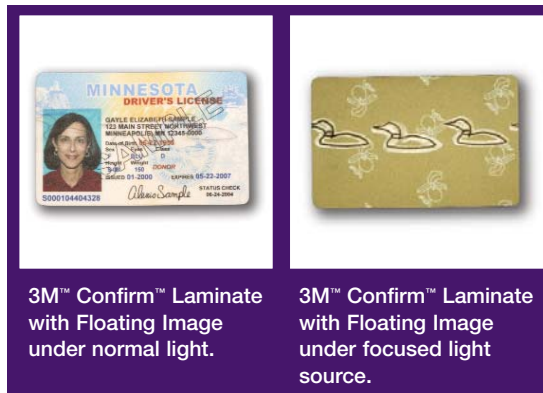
MINNESOTA
DRIVER'S LICENSE
GAYLE ELIZABETH SAMPLE
123 MAIN STREET NORTHWEST
MINNEAPOLIS, MN 12345-6000
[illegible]
EXPIRES 05-22-2007
ISSUED 01-2000
STATUS CHECK
5000104404328
Gayle Sample

3M™ Confirm™ Laminate with Floating Image under normal light.

3M™ Confirm™ Laminate with Floating Image under focused light source.